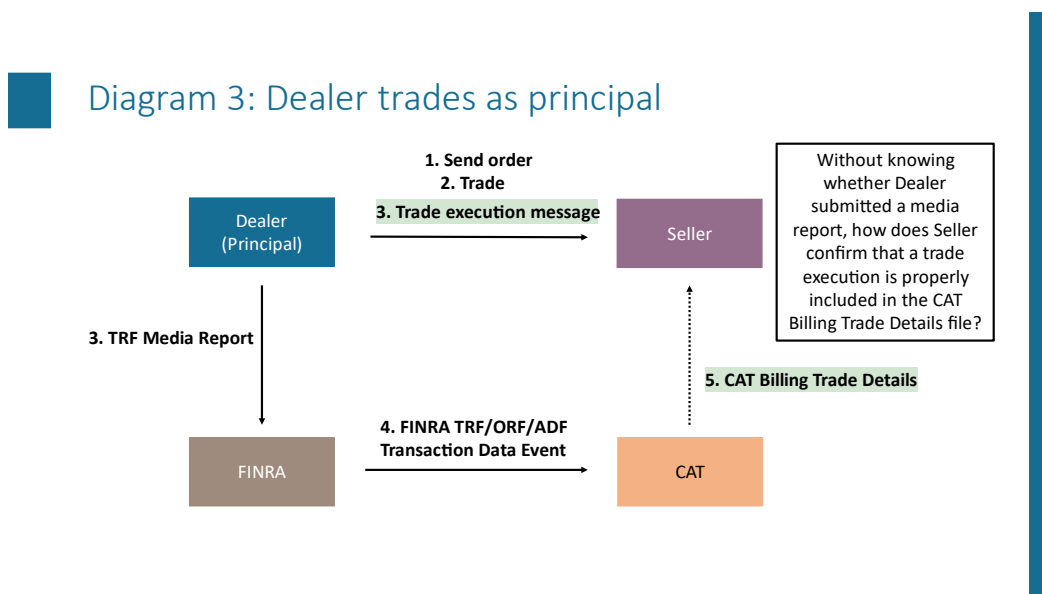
Diagram 3: Dealer trades as principal

1. Send order
2. Trade
3. Trade execution message

Without knowing whether Dealer submitted a media report, how does Seller confirm that a trade execution is properly included in the CAT Billing Trade Details file?

Dealer (Principal)

Seller

3. TRF Media Report

5. CAT Billing Trade Details

4. FINRA TRF/ORF/ADF Transaction Data Event

FINRA

CAT